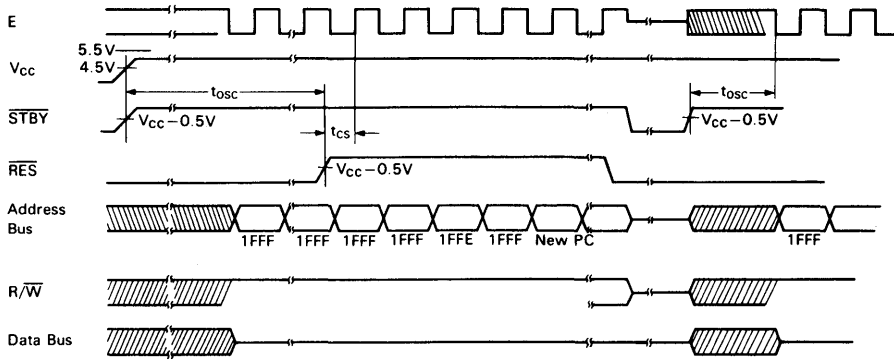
E

5.5V

$V_{CC}$

4.5V

$t_{OSC}$

$t_{OSC}$

$\overline{STBY}$

$V_{CC}-0.5V$

$V_{CC}-0.5V$

$t_{CS}$

$\overline{RES}$

$V_{CC}-0.5V$

Address Bus

1FFF 1FFF 1FFF 1FFF 1FFE 1FFF New PC

1FFF

$R/\overline{W}$

Data Bus